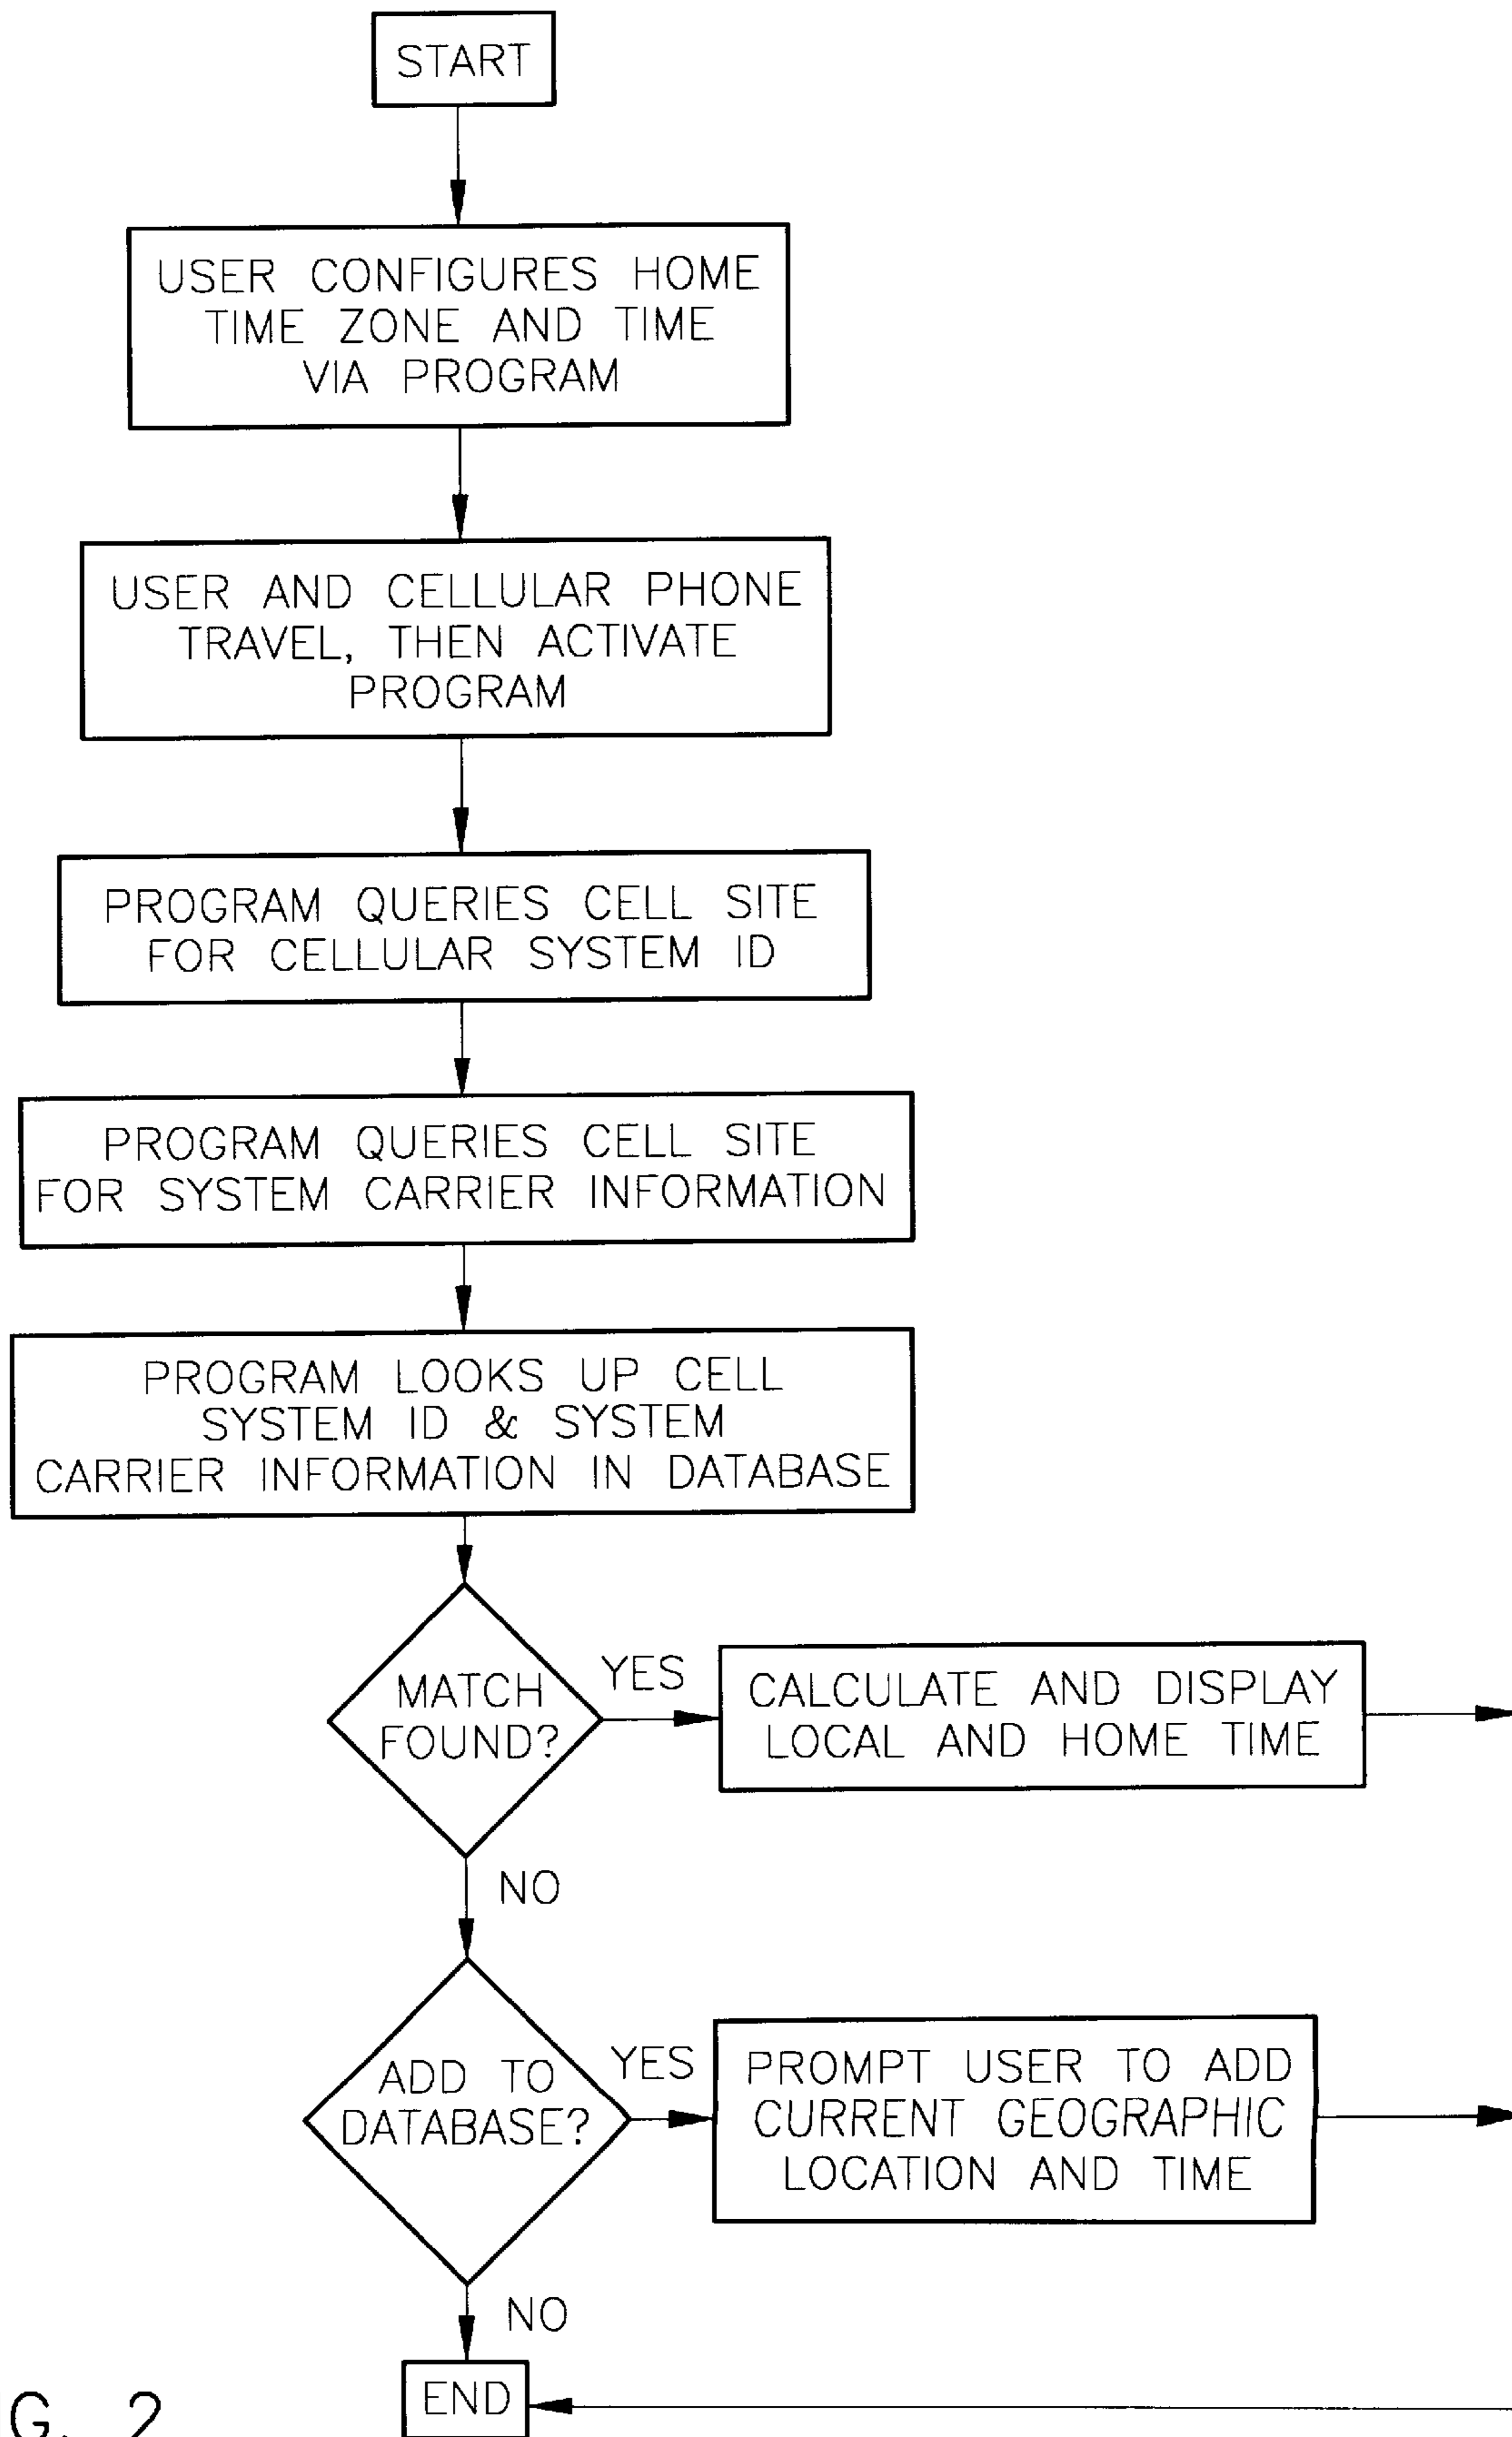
START

USER CONFIGURES HOME TIME ZONE AND TIME VIA PROGRAM

USER AND CELLULAR PHONE TRAVEL, THEN ACTIVATE PROGRAM

PROGRAM QUERIES CELL SITE FOR CELLULAR SYSTEM ID

PROGRAM QUERIES CELL SITE FOR SYSTEM CARRIER INFORMATION

PROGRAM LOOKS UP CELL SYSTEM ID & SYSTEM CARRIER INFORMATION IN DATABASE

MATCH FOUND?

YES

CALCULATE AND DISPLAY LOCAL AND HOME TIME

NO

ADD TO DATABASE?

YES

PROMPT USER TO ADD CURRENT GEOGRAPHIC LOCATION AND TIME

NO

END

G. 2